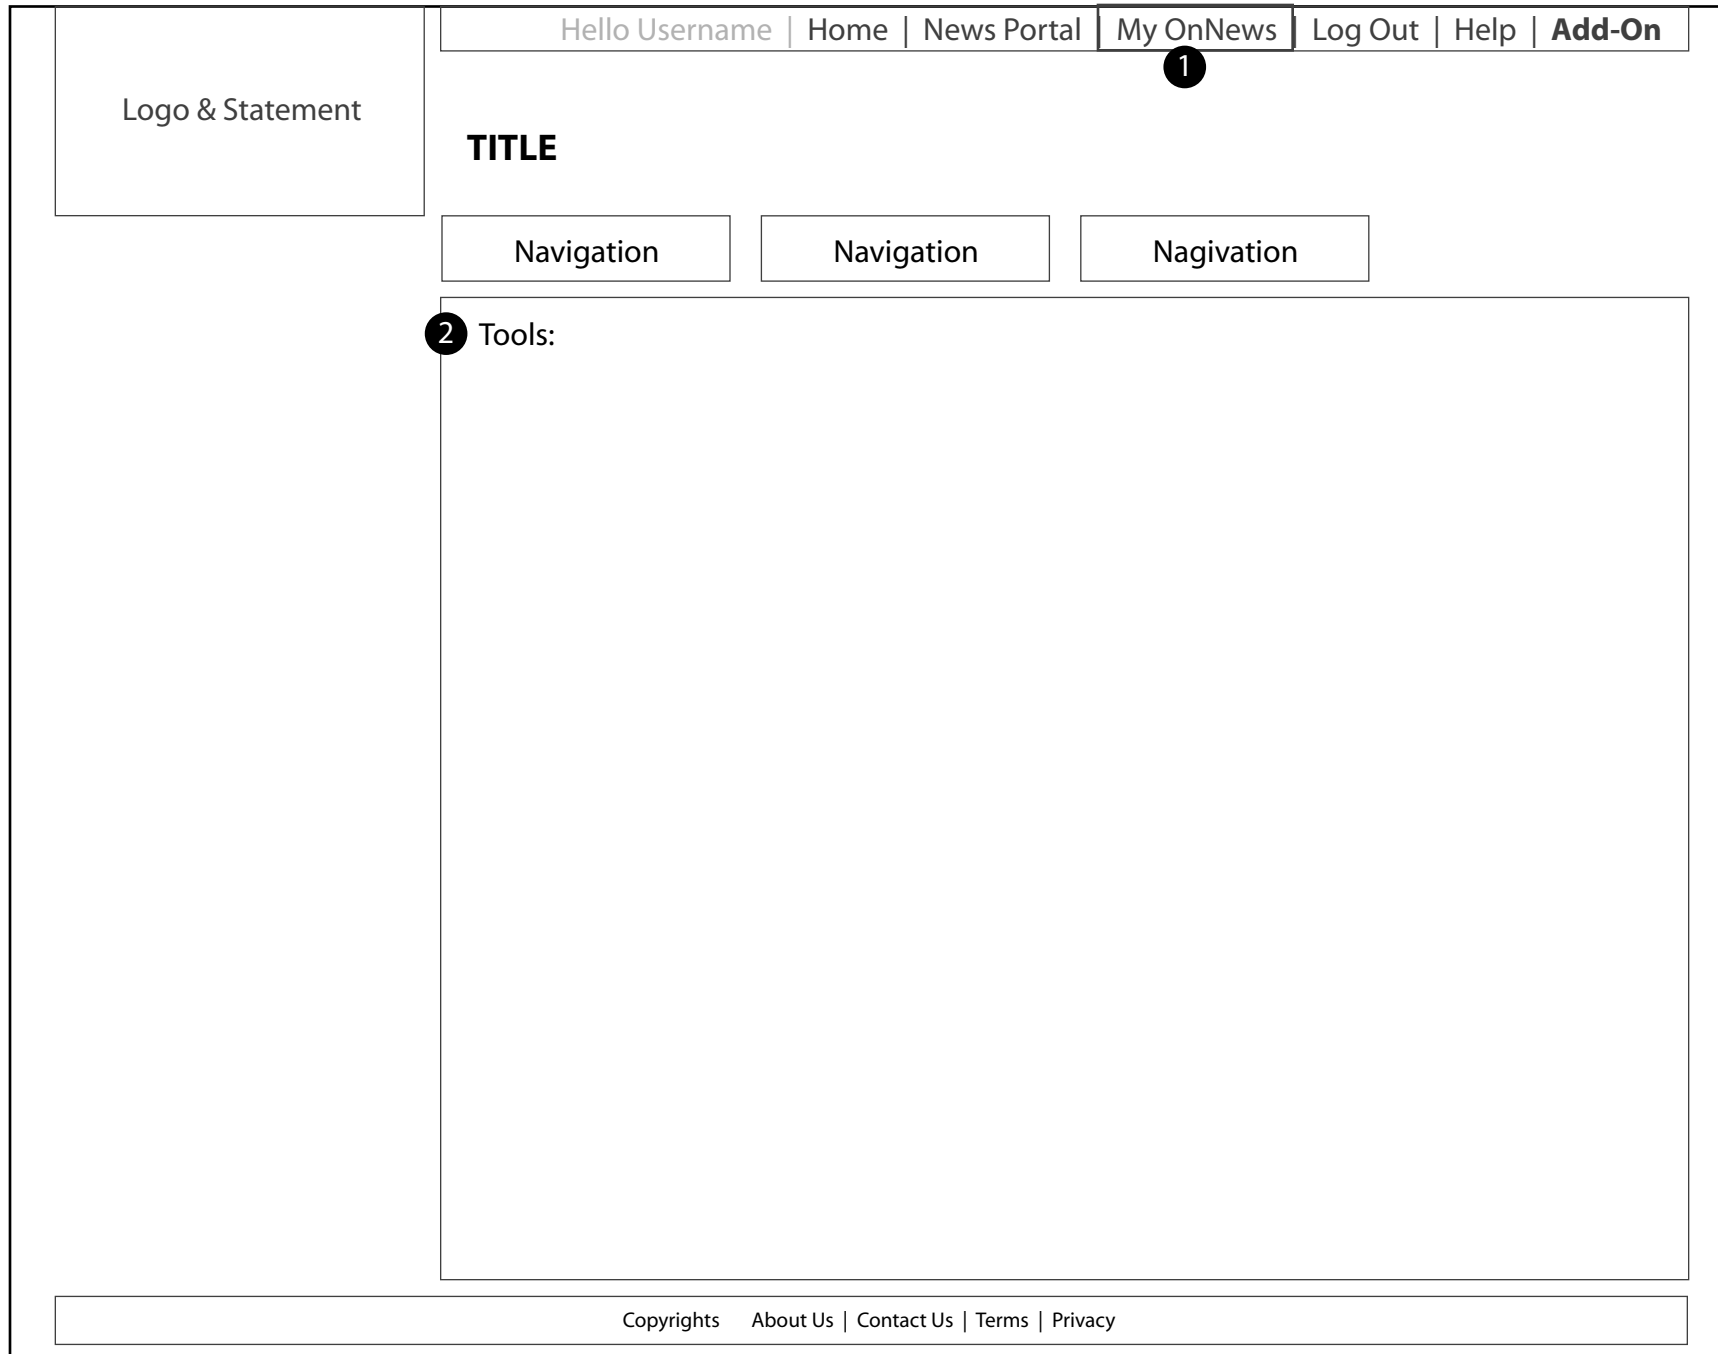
Hello Username | Home | News Portal | My OnNews | Log Out | Help | **Add-On**

1

Logo & Statement

**TITLE**

Navigation

Navigation

Nagivation

2 Tools:

Copyrights About Us | Contact Us | Terms | Privacy